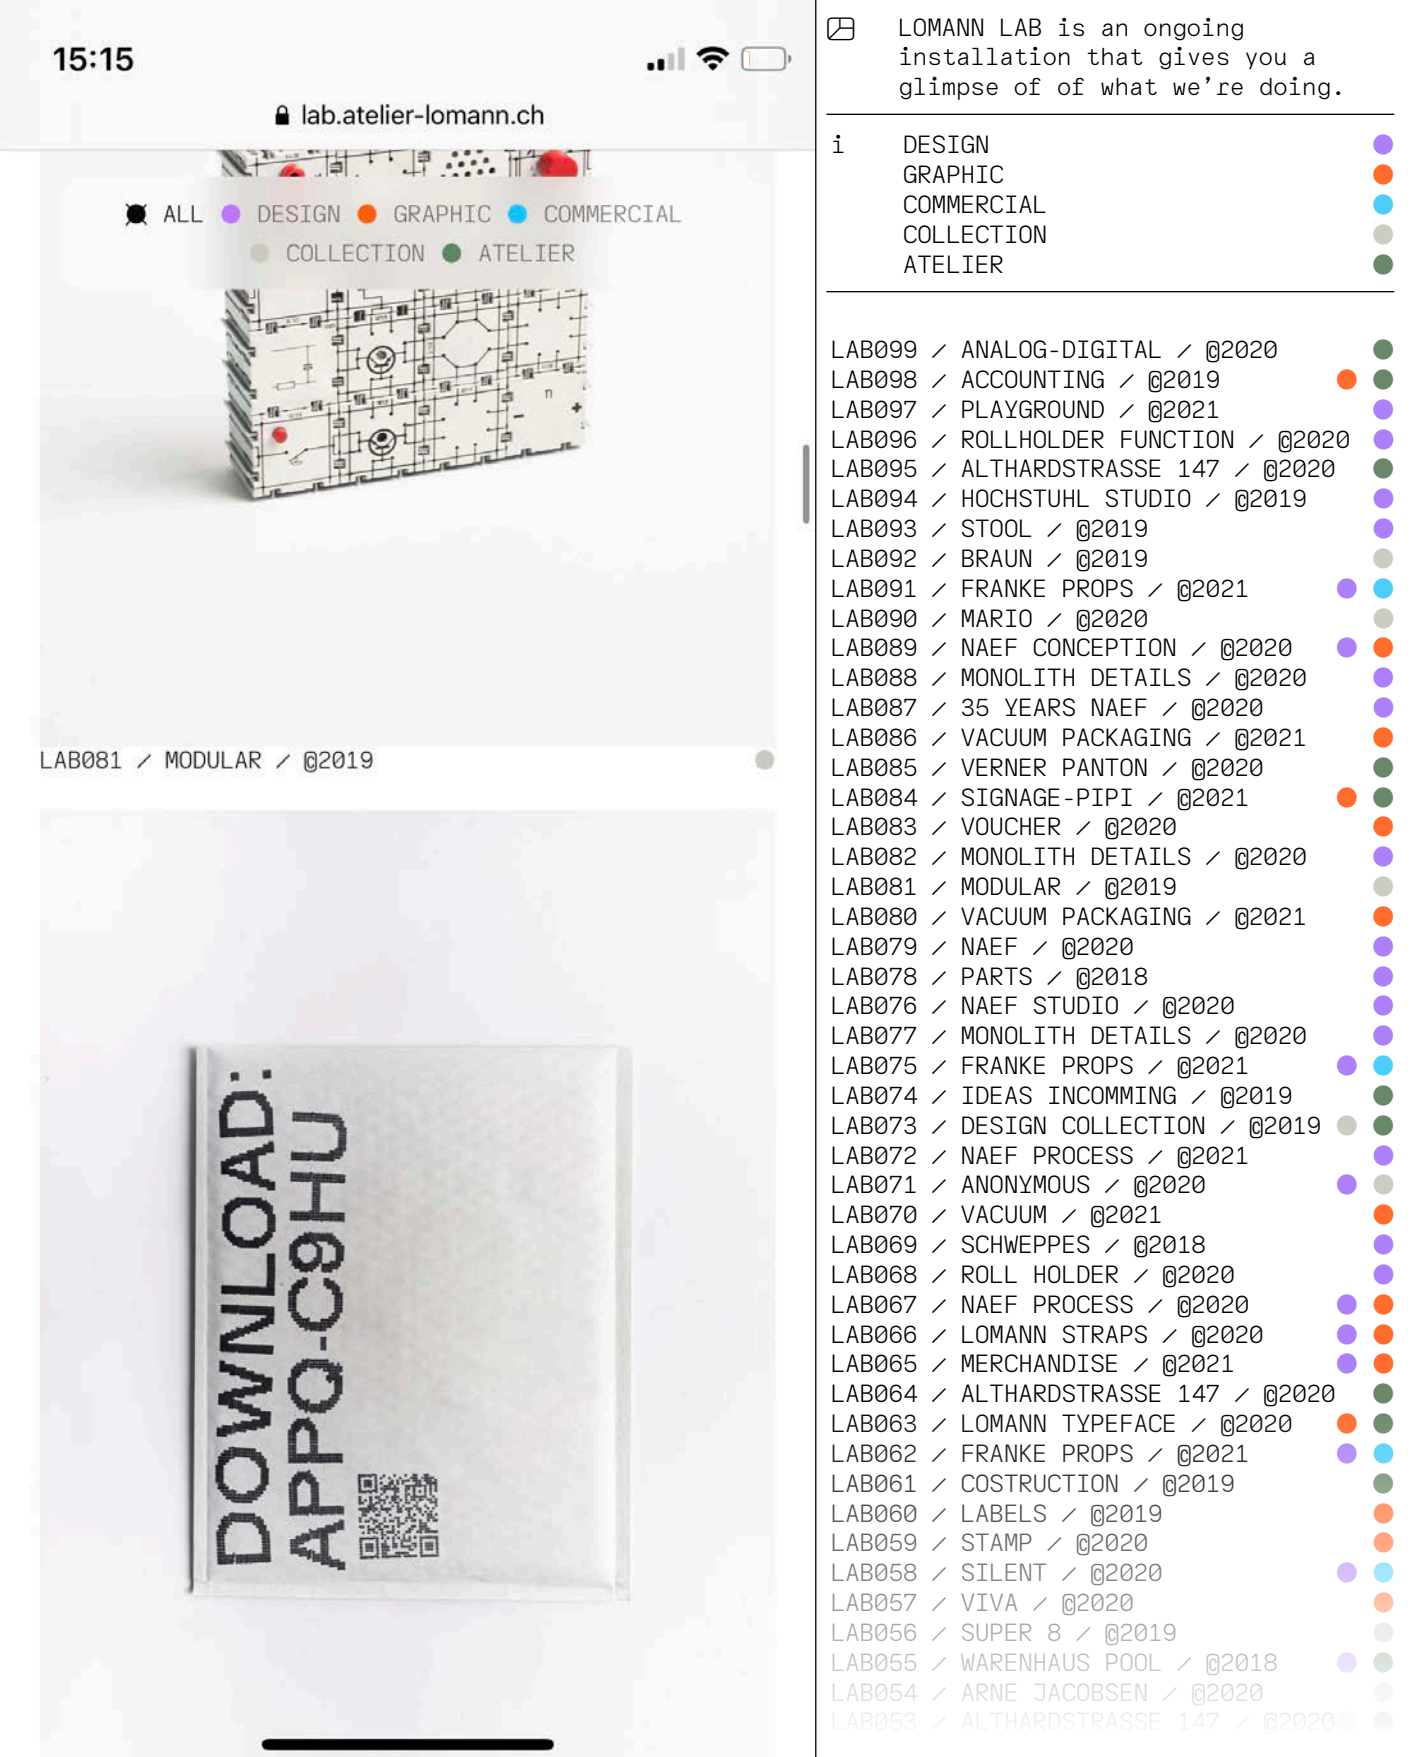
15:15

lab.atelier-lomann.ch

ALL DESIGN GRAPHIC COMMERCIAL COLLECTION ATELIER

LAB081 / MODULAR / @2019

DOWNLOAD: APPO-C9HU

LOMANN LAB is an ongoing installation that gives you a glimpse of of what we're doing.

i DESIGN
GRAPHIC
COMMERCIAL
COLLECTION
ATELIER

LAB099 / ANALOG-DIGITAL / @2020
LAB098 / ACCOUNTING / @2019
LAB097 / PLAYGROUND / @2021
LAB096 / ROLLHOLDER FUNCTION / @2020
LAB095 / ALTHARDSTRASSE 147 / @2020
LAB094 / HOCHSTUHL STUDIO / @2019
LAB093 / STOOL / @2019
LAB092 / BRAUN / @2019
LAB091 / FRANKE PROPS / @2021
LAB090 / MARIO / @2020
LAB089 / NAEF CONCEPTION / @2020
LAB088 / MONOLITH DETAILS / @2020
LAB087 / 35 YEARS NAEF / @2020
LAB086 / VACUUM PACKAGING / @2021
LAB085 / VERNER PANTON / @2020
LAB084 / SIGNAGE-PIPI / @2021
LAB083 / VOUCHER / @2020
LAB082 / MONOLITH DETAILS / @2020
LAB081 / MODULAR / @2019
LAB080 / VACUUM PACKAGING / @2021
LAB079 / NAEF / @2020
LAB078 / PARTS / @2018
LAB076 / NAEF STUDIO / @2020
LAB077 / MONOLITH DETAILS / @2020
LAB075 / FRANKE PROPS / @2021
LAB074 / IDEAS INCOMMING / @2019
LAB073 / DESIGN COLLECTION / @2019
LAB072 / NAEF PROCESS / @2021
LAB071 / ANONYMOUS / @2020
LAB070 / VACUUM / @2021
LAB069 / SCHWEPPES / @2018
LAB068 / ROLL HOLDER / @2020
LAB067 / NAEF PROCESS / @2020
LAB066 / LOMANN STRAPS / @2020
LAB065 / MERCHANDISE / @2021
LAB064 / ALTHARDSTRASSE 147 / @2020
LAB063 / LOMANN TYPEFACE / @2020
LAB062 / FRANKE PROPS / @2021
LAB061 / COSTRUCTION / @2019
LAB060 / LABELS / @2019
LAB059 / STAMP / @2020
LAB058 / SILENT / @2020
LAB057 / VIVA / @2020
LAB056 / SUPER 8 / @2019
LAB055 / WARENHAUS POOL / @2018
LAB054 / ARNE JACOBSEN / @2020
LAB053 / ALTHARDSTRASSE 147 / @2020